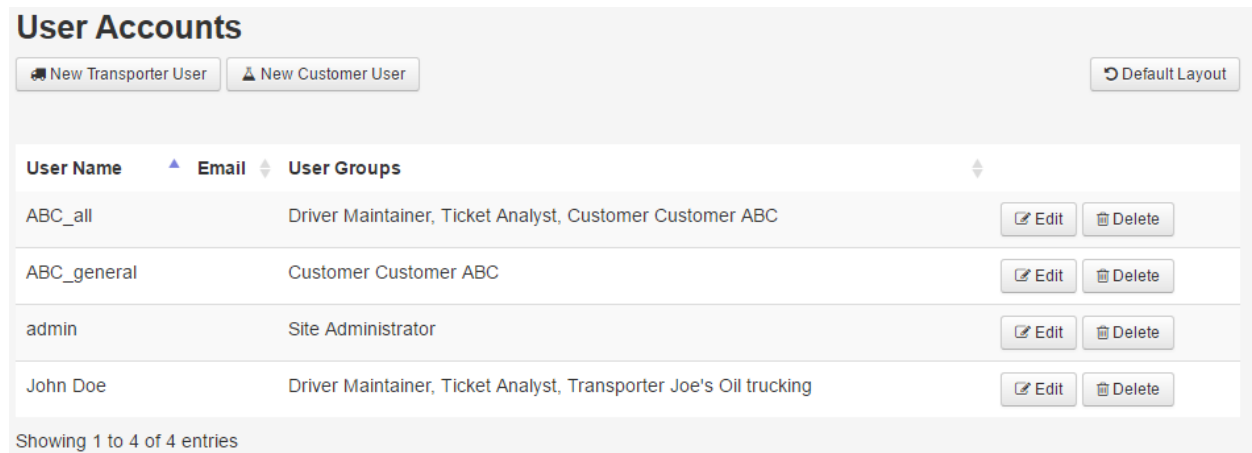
# User Accounts

New Transporter User | New Customer User | Default Layout

| User Name | Email | User Groups | |
|---|---|---|---|
| ABC_all | | Driver Maintainer, Ticket Analyst, Customer Customer ABC | Edit Delete |
| ABC_general | | Customer Customer ABC | Edit Delete |
| admin | | Site Administrator | Edit Delete |
| John Doe | | Driver Maintainer, Ticket Analyst, Transporter Joe's Oil trucking | Edit Delete |

Showing 1 to 4 of 4 entries